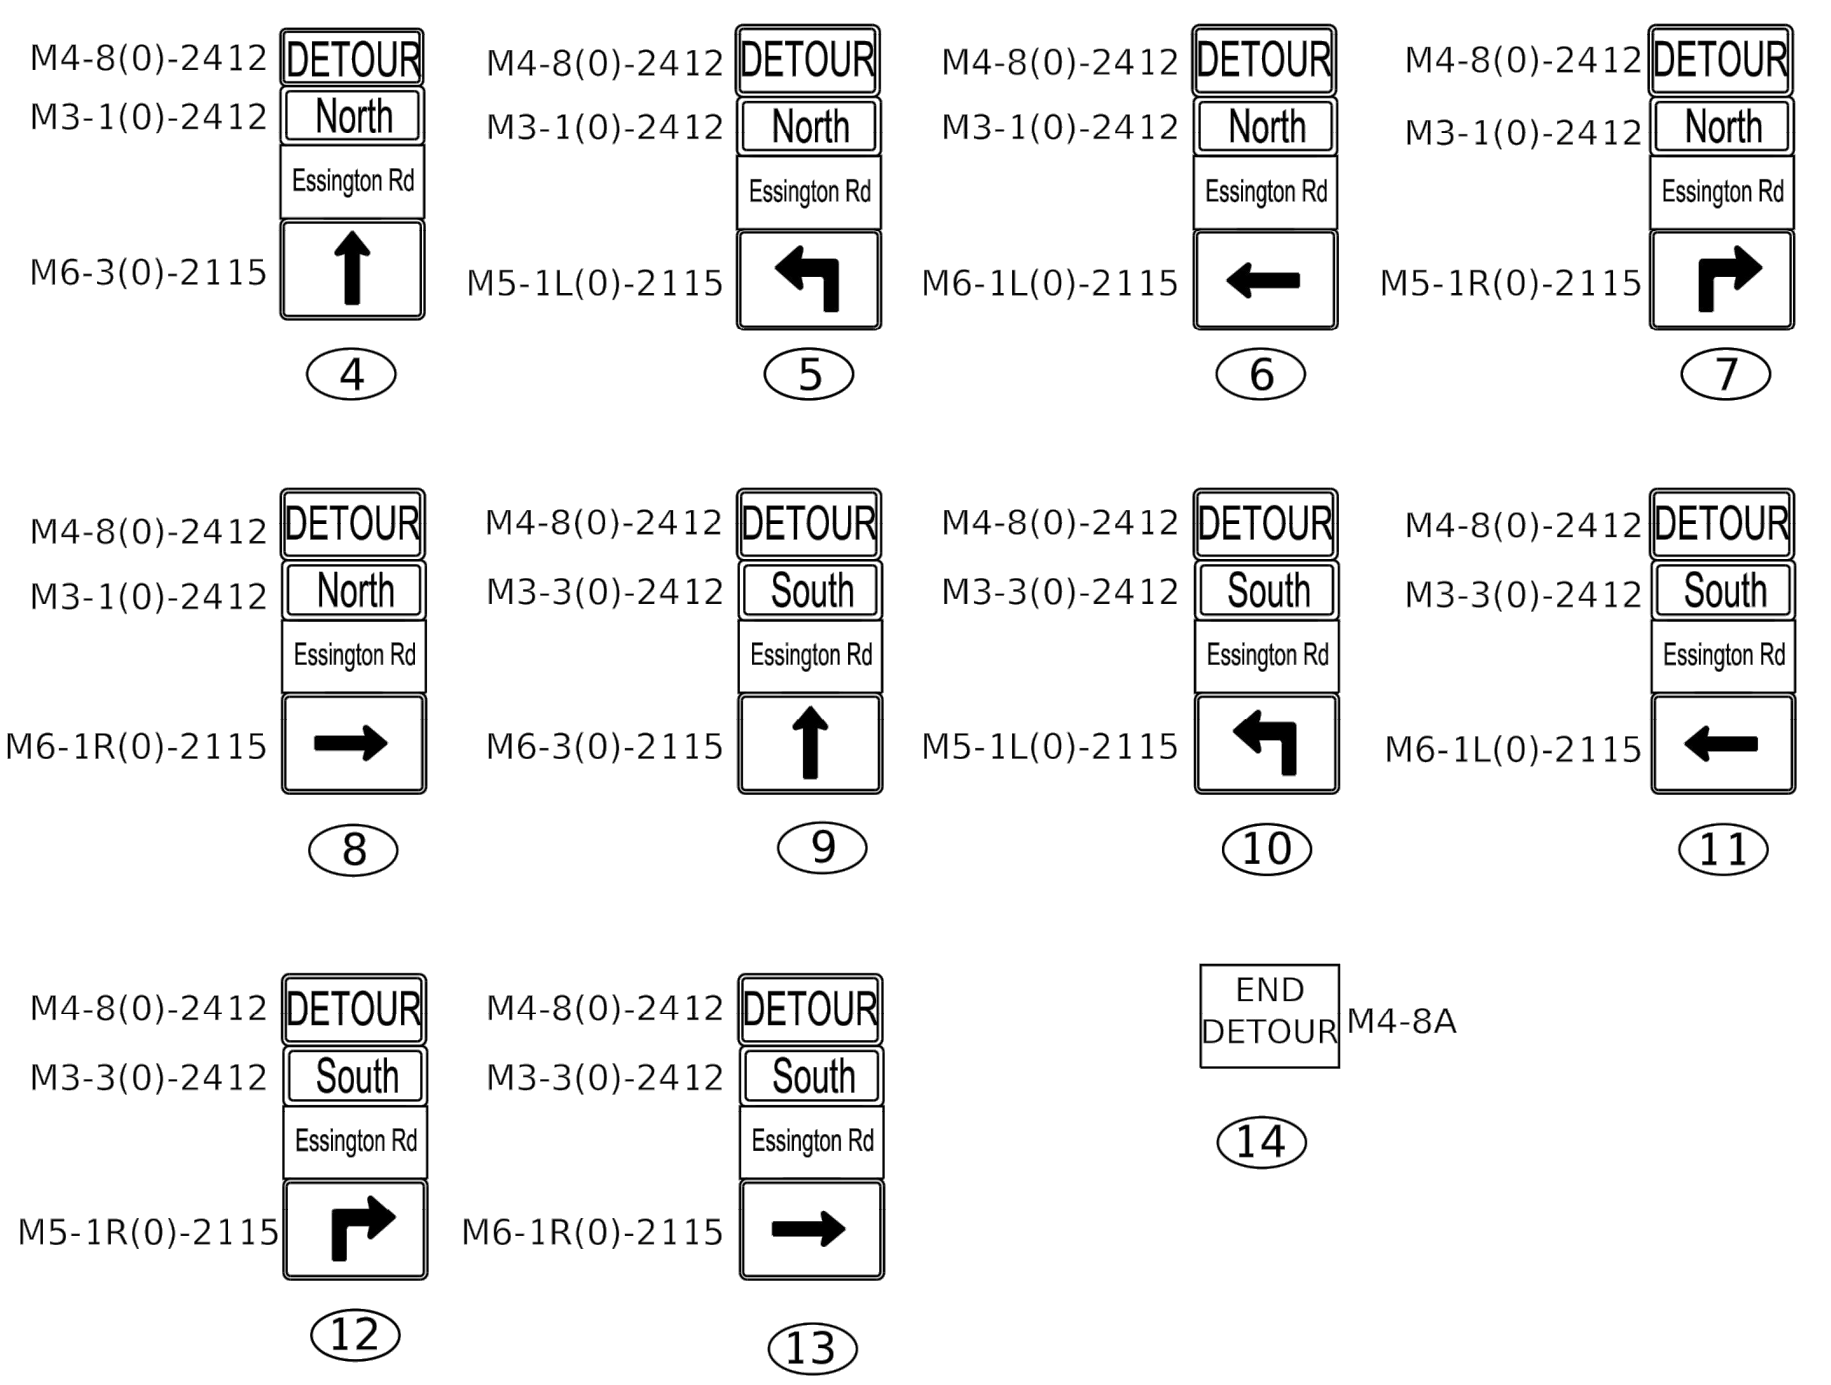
M4-8(0)-2412 DETOUR
M3-1(0)-2412 North
Essington Rd
M6-3(0)-2115
4

M4-8(0)-2412 DETOUR
M3-1(0)-2412 North
Essington Rd
M5-1L(0)-2115
5

M4-8(0)-2412 DETOUR
M3-1(0)-2412 North
Essington Rd
M6-1L(0)-2115
6

M4-8(0)-2412 DETOUR
M3-1(0)-2412 North
Essington Rd
M5-1R(0)-2115
7

M4-8(0)-2412 DETOUR
M3-1(0)-2412 North
Essington Rd
M6-1R(0)-2115
8

M4-8(0)-2412 DETOUR
M3-3(0)-2412 South
Essington Rd
M6-3(0)-2115
9

M4-8(0)-2412 DETOUR
M3-3(0)-2412 South
Essington Rd
M5-1L(0)-2115
10

M4-8(0)-2412 DETOUR
M3-3(0)-2412 South
Essington Rd
M6-1L(0)-2115
11

M4-8(0)-2412 DETOUR
M3-3(0)-2412 South
Essington Rd
M5-1R(0)-2115
12

M4-8(0)-2412 DETOUR
M3-3(0)-2412 South
Essington Rd
M6-1R(0)-2115
13

END DETOUR M4-8A
14